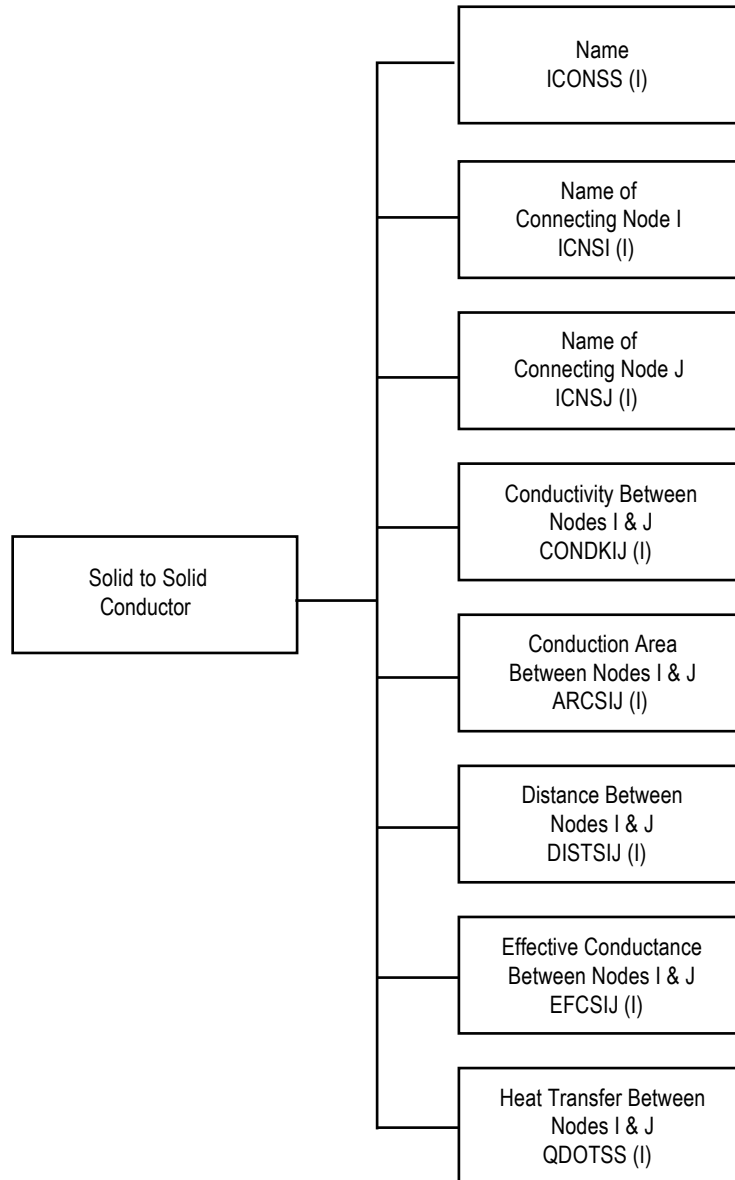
Solid to Solid Conductor

Name
ICONSS (I)

Name of Connecting Node I
ICNSI (I)

Name of Connecting Node J
ICNSJ (I)

Conductivity Between Nodes I & J
CONDKIJ (I)

Conduction Area Between Nodes I & J
ARCSIJ (I)

Distance Between Nodes I & J
DISTSIJ (I)

Effective Conductance Between Nodes I & J
EFCSIJ (I)

Heat Transfer Between Nodes I & J
QDOTSS (I)